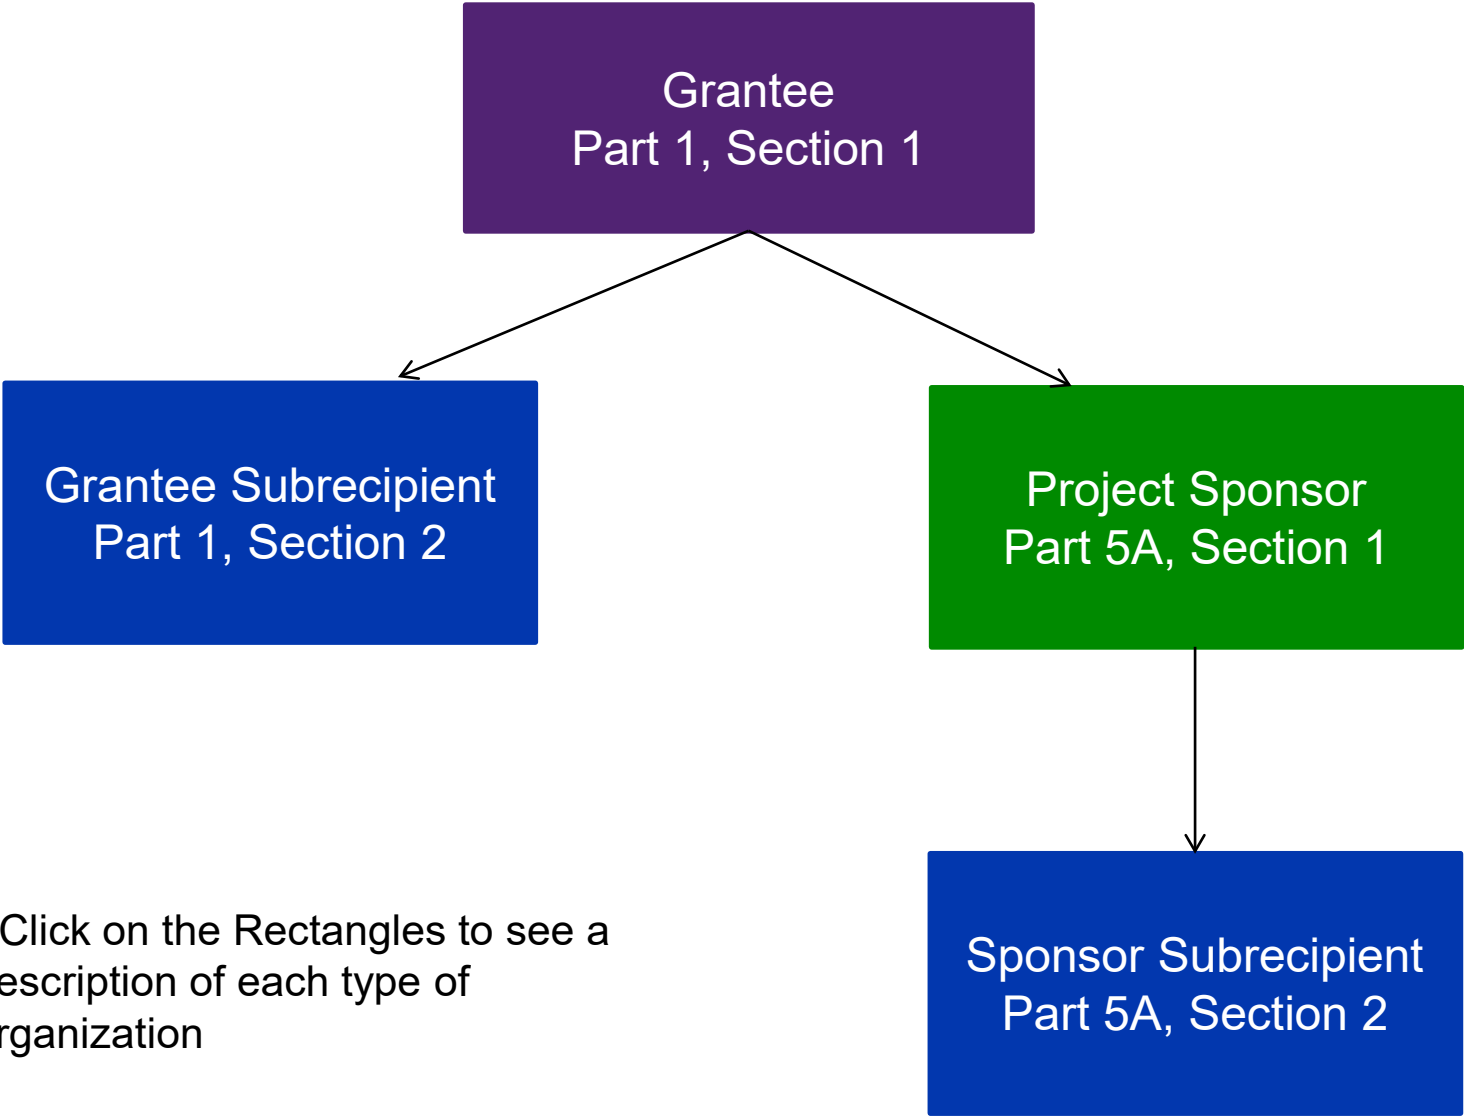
Grantee
Part 1, Section 1

Grantee Subrecipient
Part 1, Section 2

Project Sponsor
Part 5A, Section 1

Sponsor Subrecipient
Part 5A, Section 2

Click on the Rectangles to see a escription of each type of rganization